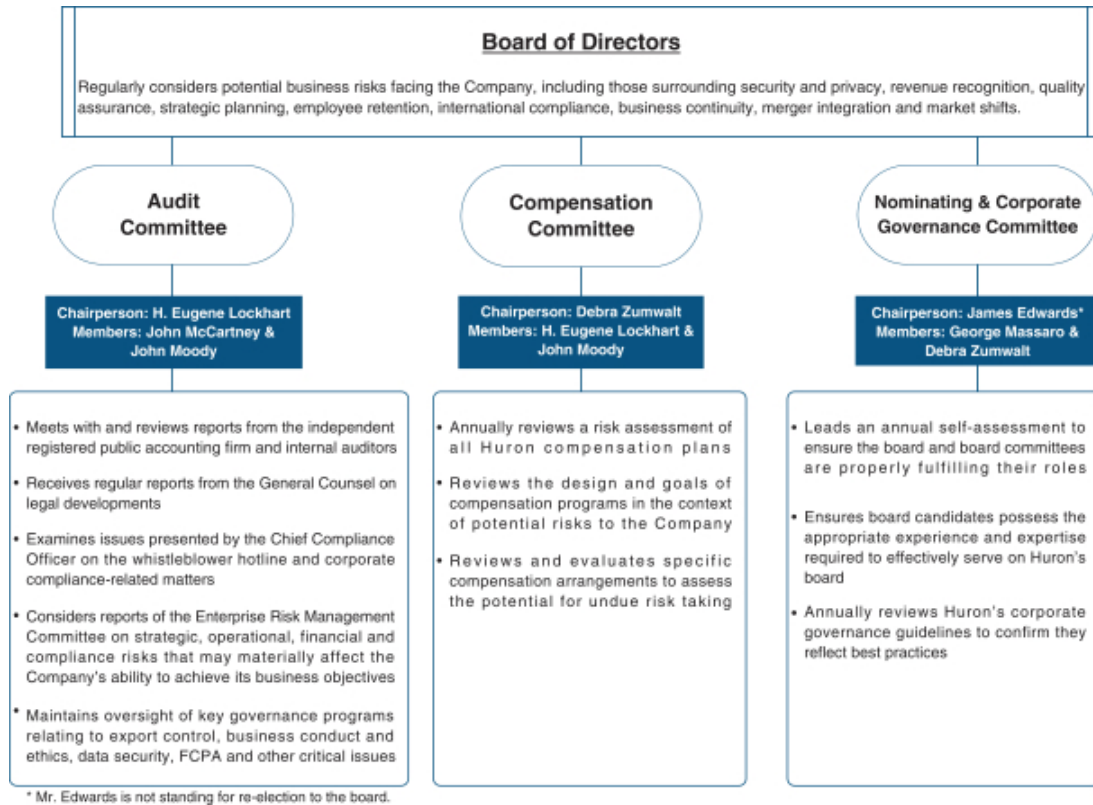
Board of Directors

Regularly considers potential business risks facing the Company, including those surrounding security and privacy, revenue recognition, quality assurance, strategic planning, employee retention, international compliance, business continuity, merger integration and market shifts.

Audit Committee

Chairperson: H. Eugene Lockhart
Members: John McCartney & John Moody

• Meets with and reviews reports from the independent registered public accounting firm and internal auditors

• Receives regular reports from the General Counsel on legal developments

• Examines issues presented by the Chief Compliance Officer on the whistleblower hotline and corporate compliance-related matters

• Considers reports of the Enterprise Risk Management Committee on strategic, operational, financial and compliance risks that may materially affect the Company's ability to achieve its business objectives

• Maintains oversight of key governance programs relating to export control, business conduct and ethics, data security, FCPA and other critical issues

Compensation Committee

Chairperson: Debra Zumwalt
Members: H. Eugene Lockhart & John Moody

• Annually reviews a risk assessment of all Huron compensation plans

• Reviews the design and goals of compensation programs in the context of potential risks to the Company

• Reviews and evaluates specific compensation arrangements to assess the potential for undue risk taking

Nominating & Corporate Governance Committee

Chairperson: James Edwards*
Members: George Massaro & Debra Zumwalt

• Leads an annual self-assessment to ensure the board and board committees are properly fulfilling their roles

• Ensures board candidates possess the appropriate experience and expertise required to effectively serve on Huron's board

• Annually reviews Huron's corporate governance guidelines to confirm they reflect best practices

* Mr. Edwards is not standing for re-election to the board.